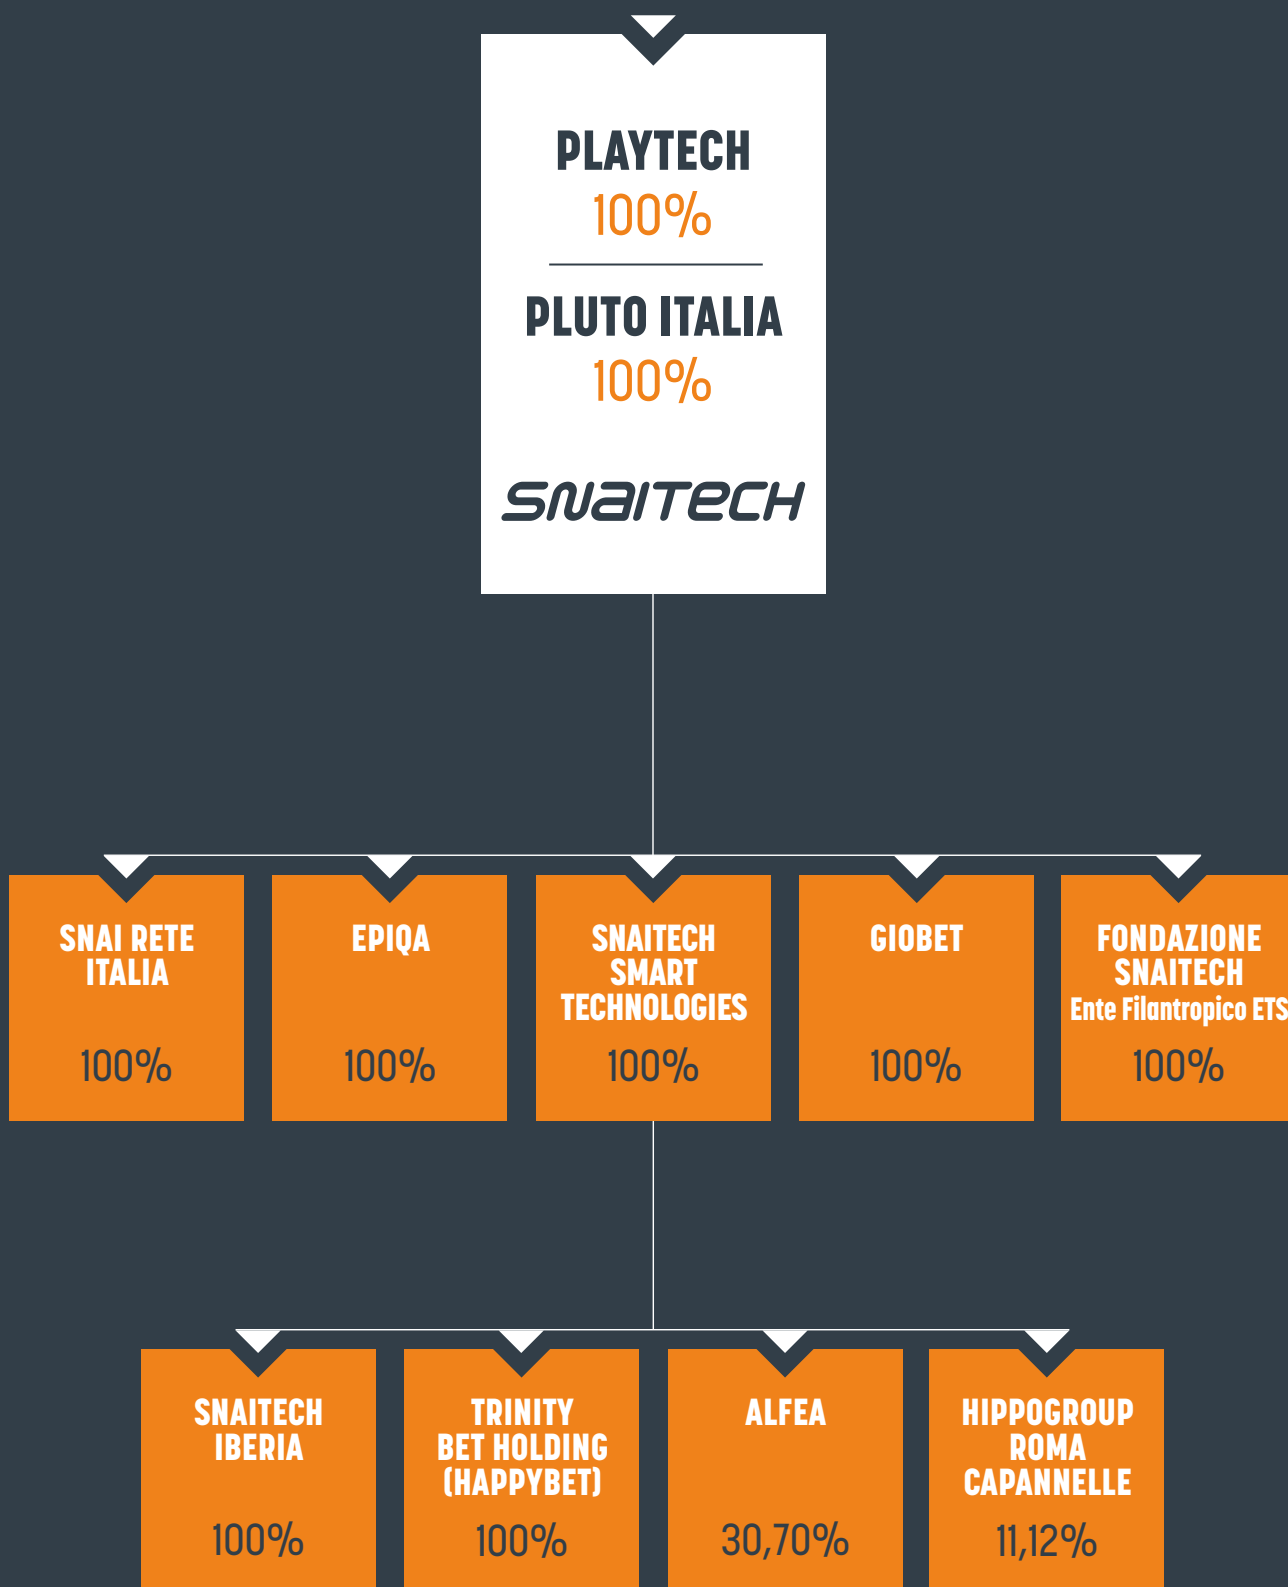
PLAYTECH
100%

PLUTO ITALIA
100%

SNAITECH

SNAI RETE ITALIA
100%

EPIQA
100%

SNAITECH SMART TECHNOLOGIES
100%

GIOBET
100%

FONDAZIONE SNAITECH
Ente Filantropico ETS
100%

SNAITECH IBERIA
100%

TRINITY BET HOLDING (HAPPYBET)
100%

ALFEA
30,70%

HIPPOGROUP ROMA CAPANNELLE
11,12%